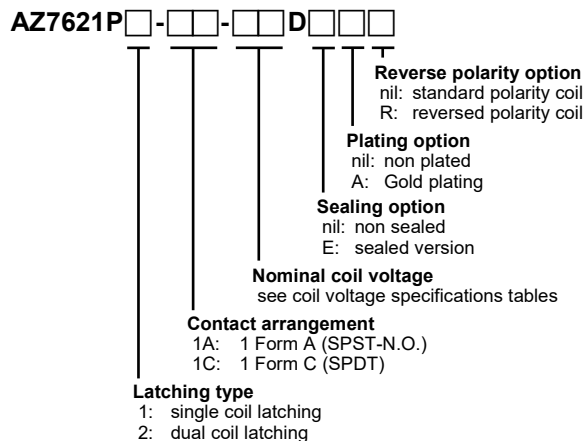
AZ7621P□-□□-□□D□□□

**Reverse polarity option**
nil: standard polarity coil
R: reversed polarity coil

**Plating option**
nil: non plated
A: Gold plating

**Sealing option**
nil: non sealed
E: sealed version

**Nominal coil voltage**
see coil voltage specifications tables

**Contact arrangement**
1A: 1 Form A (SPST-N.O.)
1C: 1 Form C (SPDT)

**Latching type**
1: single coil latching
2: dual coil latching